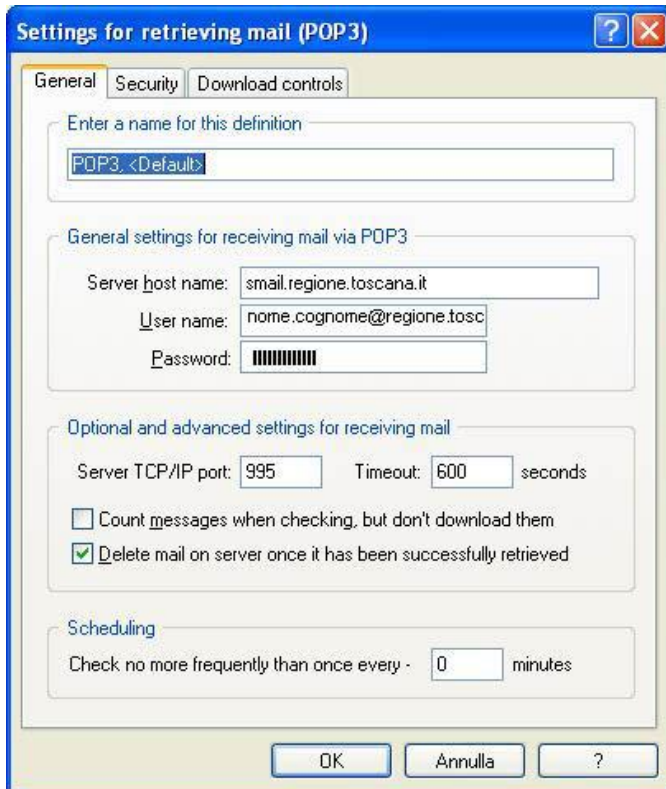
Settings for retrieving mail (POP3)

General | Security | Download controls

Enter a name for this definition

POP3, <Default>

General settings for receiving mail via POP3

Server host name: smail.regione.toscana.it

User name: nome.cognome@regione.tosc

Password: ||||||||||||

Optional and advanced settings for receiving mail

Server TCP/IP port: 995 Timeout: 600 seconds

Count messages when checking, but don't download them

Delete mail on server once it has been successfully retrieved

Scheduling

Check no more frequently than once every - 0 minutes

OK Annulla ?